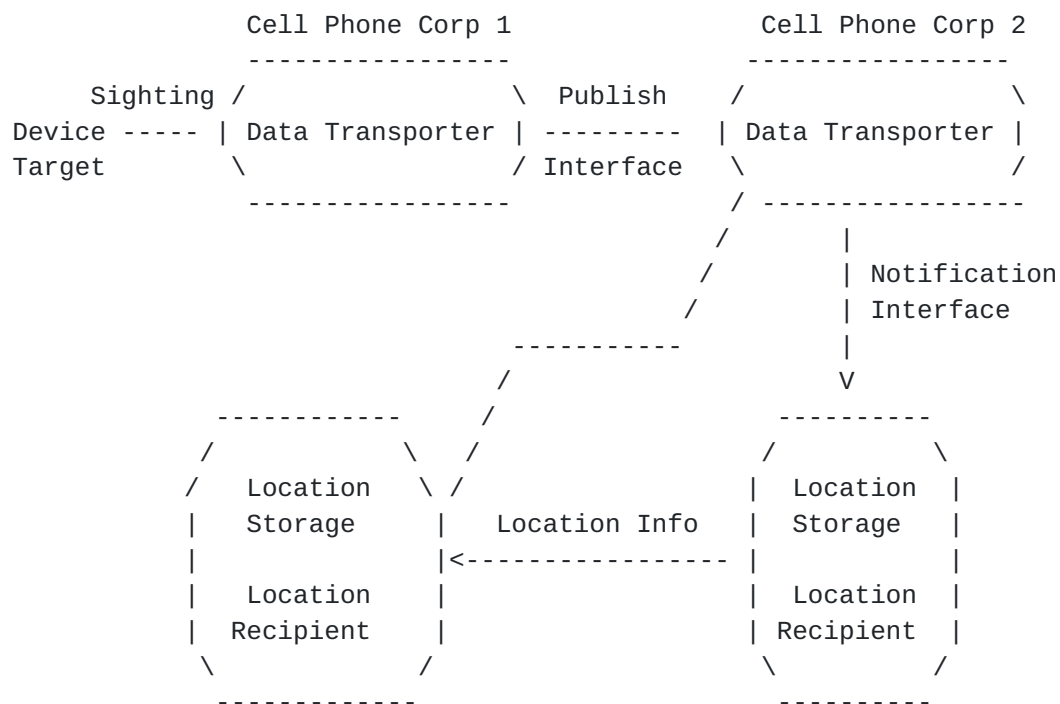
Cell Phone Corp 1

Cell Phone Corp 2

Sighting
Device
Target

Data Transporter

Publish
Interface

Data Transporter

Notification
Interface

V

Location
Storage

Location
Recipient

Location Info

Location
Storage

Location
Recipient